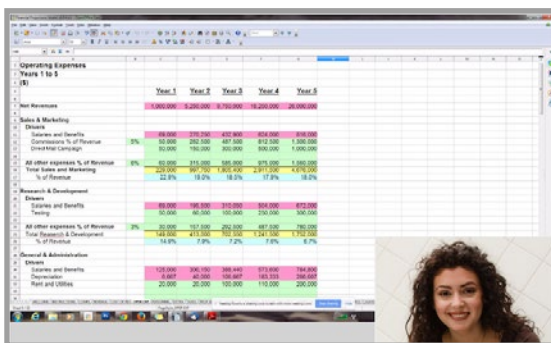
Operating Expenses
Years 1 to 5
($)

| | | Year 1 | Year 2 | Year 3 | Year 4 | Year 5 |
|---|---|---|---|---|---|---|
| Net Revenues | | 1,000,000 | 5,200,000 | 9,750,000 | 16,200,000 | 26,000,000 |
| Sales & Marketing | | | | | | |
| Drivers | | | | | | |
| Salaries and Benefits | | 69,000 | 270,250 | 432,900 | 824,000 | 816,000 |
| Commissions % of Revenue | 5% | 50,000 | 262,500 | 487,500 | 812,500 | 1,300,000 |
| Direct Mail Campaign | | 50,000 | 150,000 | 300,000 | 500,000 | 1,000,000 |
| All other expenses % of Revenue | 6% | 60,000 | 315,000 | 585,000 | 975,000 | 1,560,000 |
| Total Sales and Marketing | | 229,000 | 997,750 | 1,805,400 | 2,911,500 | 4,676,000 |
| % of Revenue | | 22.9% | 19.0% | 18.5% | 17.9% | 18.0% |
| Research & Development | | | | | | |
| Drivers | | | | | | |
| Salaries and Benefits | | 69,000 | 196,500 | 315,000 | 504,000 | 672,000 |
| Testing | | 50,000 | 60,000 | 100,000 | 250,000 | 300,000 |
| All other expenses % of Revenue | 3% | 30,000 | 157,500 | 292,500 | 487,500 | 780,000 |
| Total Research & Development | | 149,000 | 413,000 | 702,500 | 1,241,500 | 1,752,000 |
| % of Revenue | | 14.9% | 7.9% | 7.2% | 7.6% | 6.7% |
| General & Administration | | | | | | |
| Drivers | | | | | | |
| Salaries and Benefits | | 125,000 | 290,150 | 388,440 | 573,600 | 784,800 |
| Depreciation | | 6,667 | 40,000 | 106,667 | 183,333 | 266,667 |
| Rent and Utilities | | 20,000 | 20,000 | 100,000 | 110,000 | 200,000 |